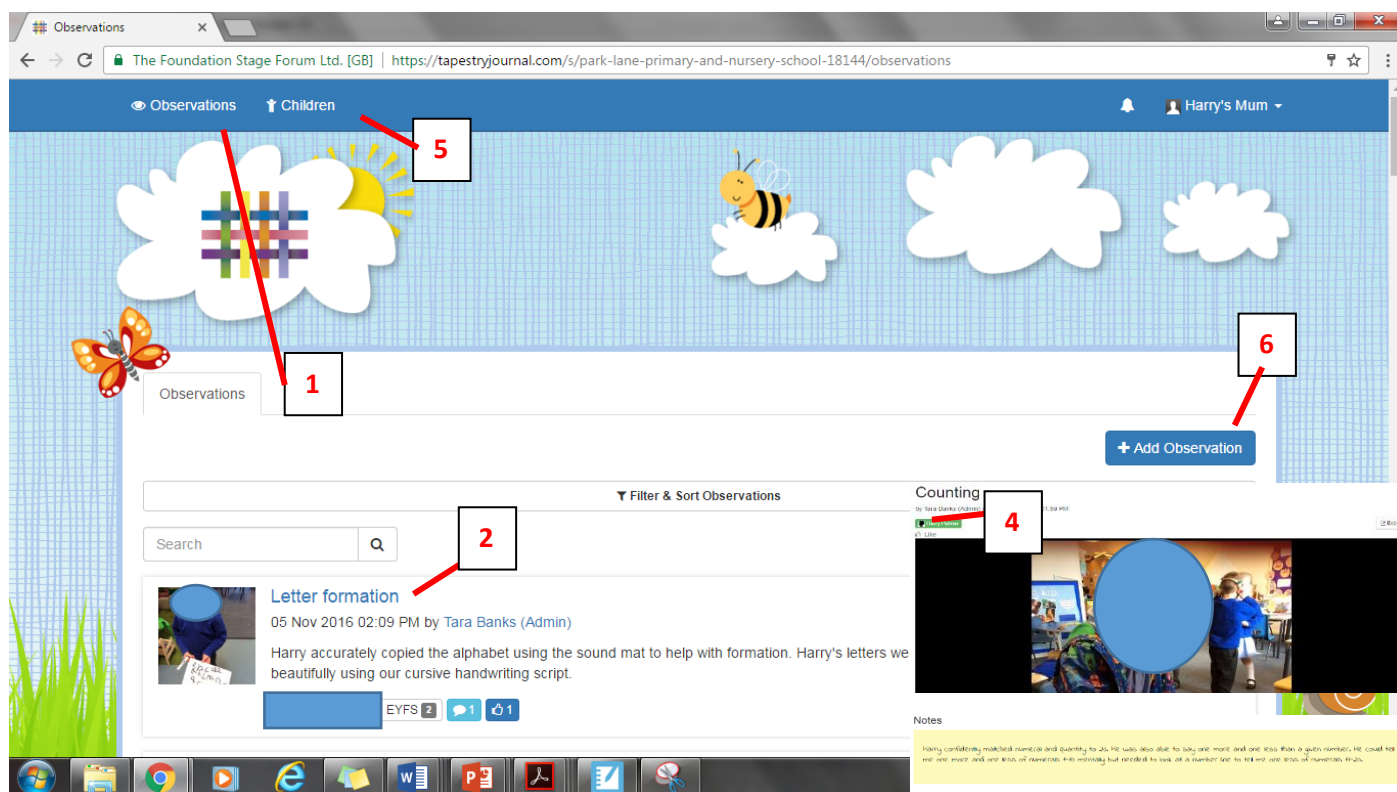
Observations ×

The Foundation Stage Forum Ltd. [GB] | https://tapestryjournal.com/s/park-lane-primary-and-nursery-school-18144/observations

Observations Children

Harry's Mum

5

1

6

Observations

+ Add Observation

Filter & Sort Observations

Search

2

Letter formation

05 Nov 2016 02:09 PM by Tara Banks (Admin)

Harry accurately copied the alphabet using the sound mat to help with formation. Harry's letters we beautifully using our cursive handwriting script.

EYFS 2 1 1

Counting

by Tara Banks (Admin) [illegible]

4

Like

Notes

Harry confidently matched numeral and quantity to 20. He was also able to say one more and one less than a given number. He could tell me one more and one less of numerals 1-10 verbally but needed to look at a number line to tell me one less of numerals 11-20.